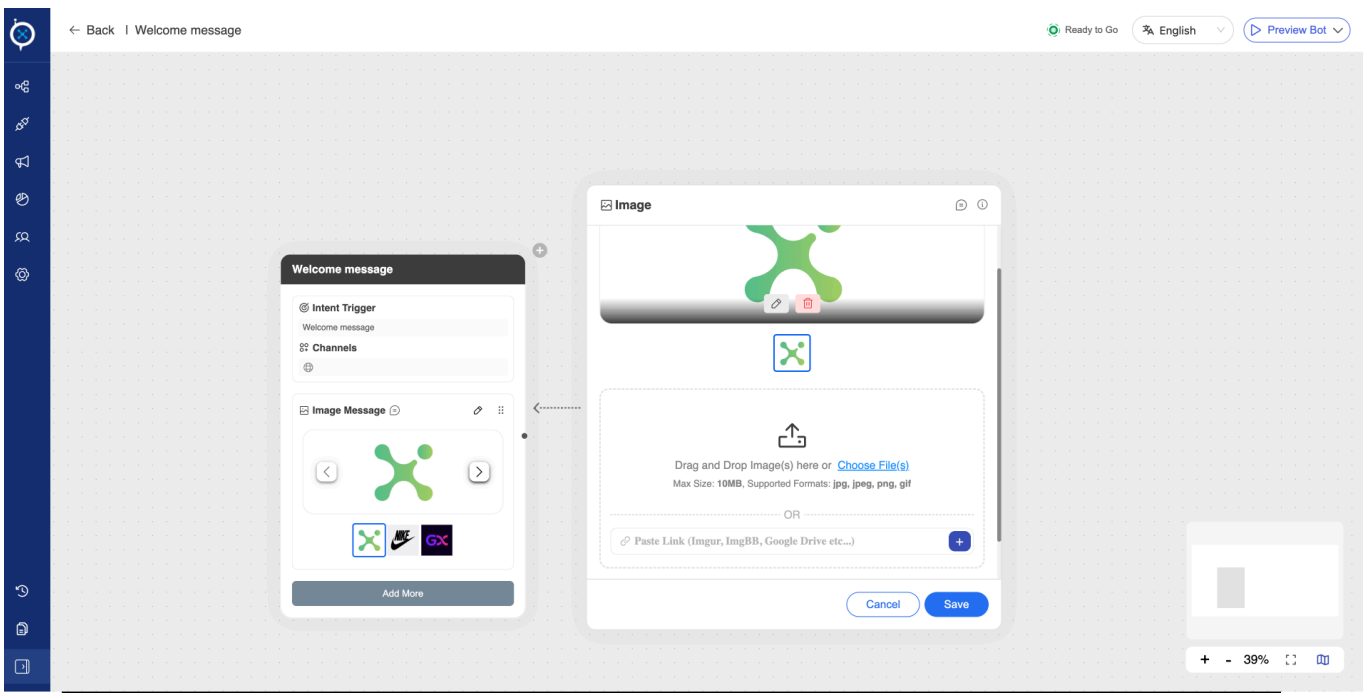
← Back | Welcome message

Ready to Go

English

Preview Bot

Welcome message

Intent Trigger

Welcome message

Channels

Image Message

Add More

Image

Drag and Drop Image(s) here or Choose File(s)

Max Size: 10MB, Supported Formats: jpg, jpeg, png, gif

OR

Paste Link (Imgur, ImgBB, Google Drive etc...)

Cancel

Save

+ - 39%